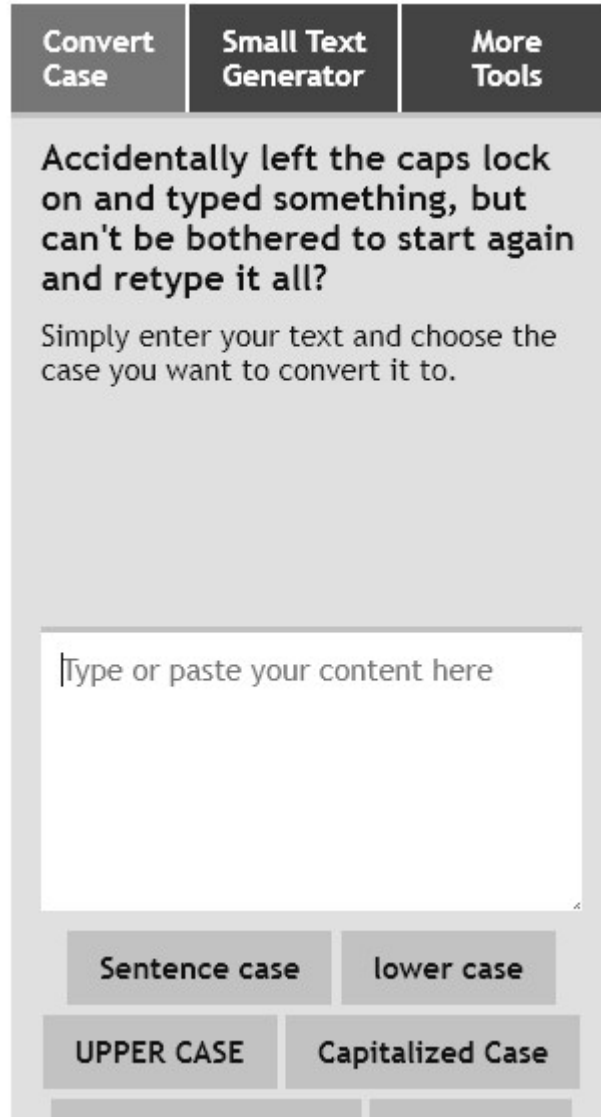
Convert Case
Small Text Generator
More Tools

Accidentally left the caps lock on and typed something, but can't be bothered to start again and retype it all?

Simply enter your text and choose the case you want to convert it to.

Type or paste your content here

Sentence case
lower case
UPPER CASE
Capitalized Case